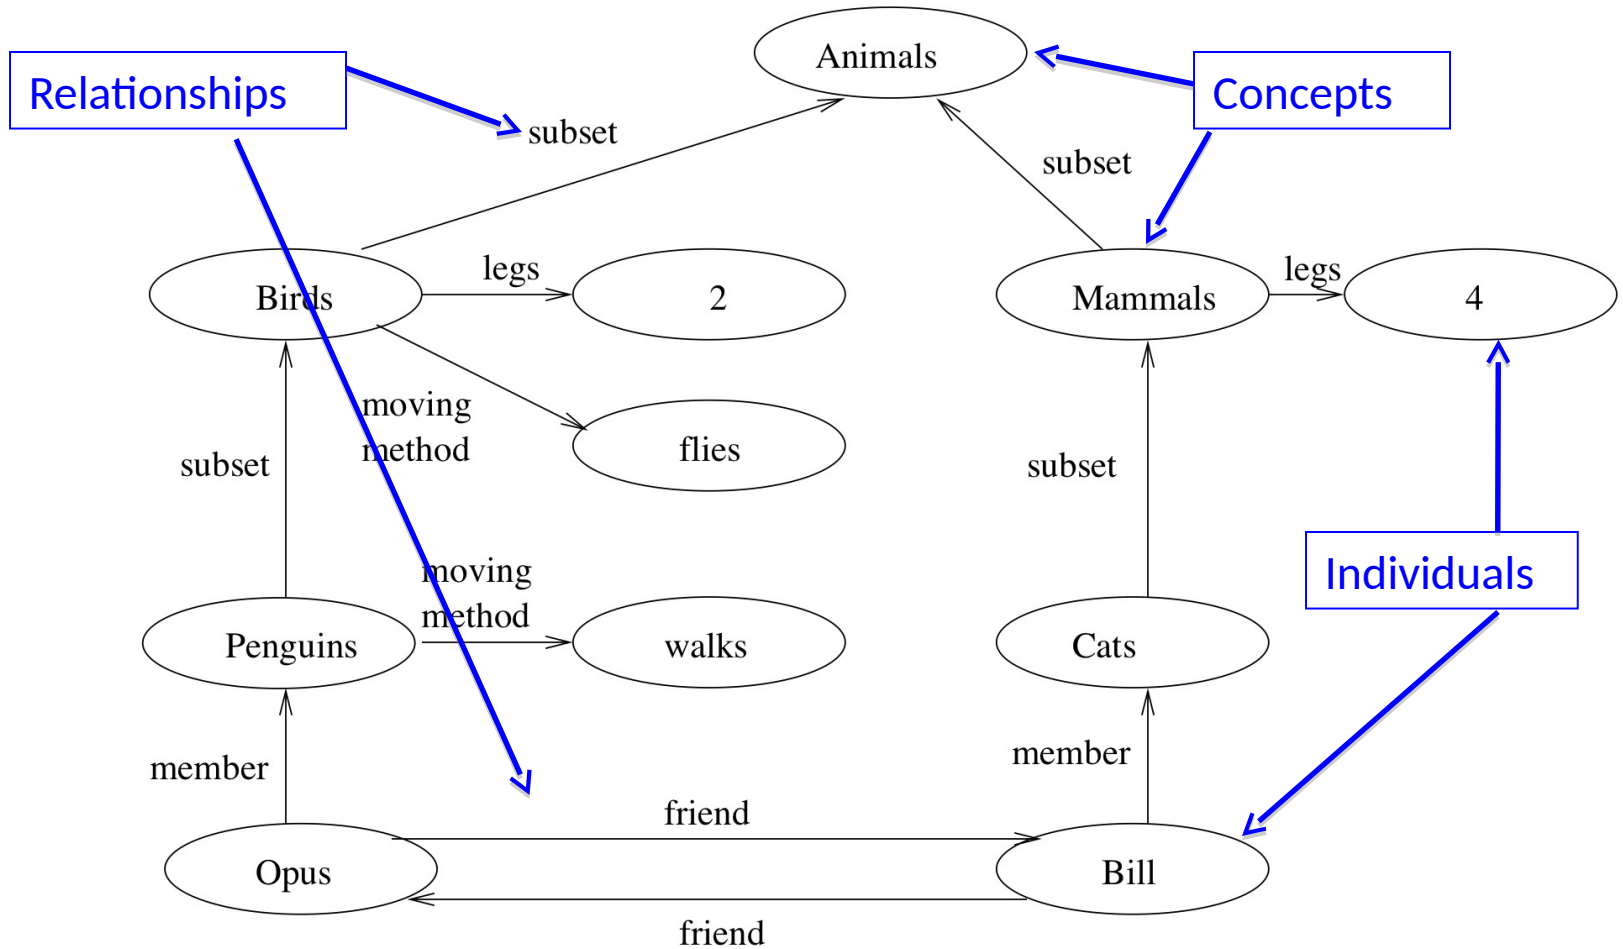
Relationships

subset

Animals

Concepts

subset

Birds

legs

2

Mammals

legs

4

moving method

flies

subset

subset

moving method

Individuals

Penguins

walks

Cats

member

member

friend

Opus

Bill

friend